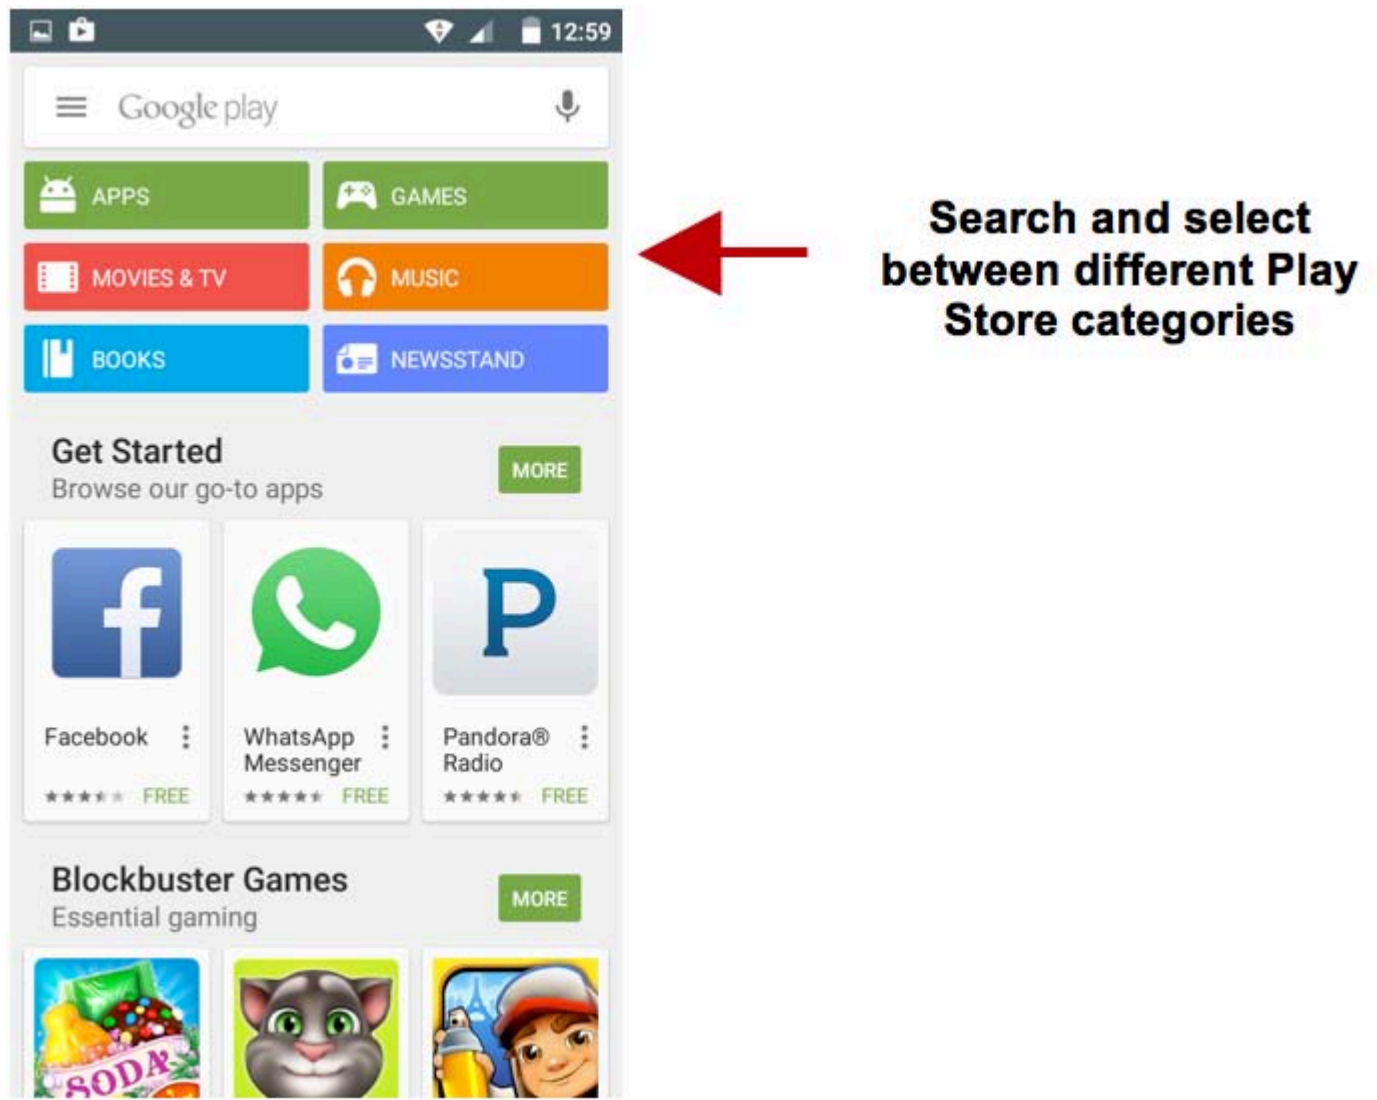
12:59

Google play

APPS
GAMES
MOVIES & TV
MUSIC
BOOKS
NEWSSTAND

Search and select between different Play Store categories

Get Started
Browse our go-to apps
MORE

Facebook
FREE

WhatsApp Messenger
FREE

Pandora® Radio
FREE

Blockbuster Games
Essential gaming
MORE

SODA